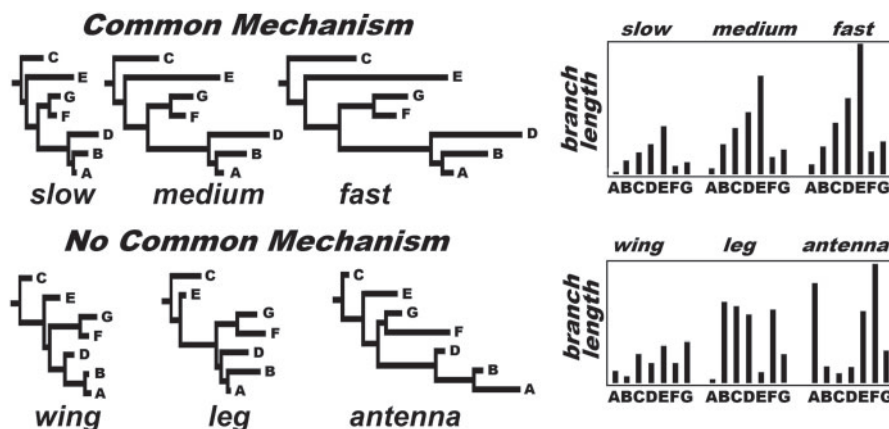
Common Mechanism

C
E
G
F
D
B
A
slow

C
E
G
F
D
B
A
medium

C
E
G
F
D
B
A
fast

slow medium fast

branch length

ABCDEFG ABCDEFG ABCDEFG

No Common Mechanism

C
E
G
F
D
B
A
wing

C
E
G
F
D
B
A
leg

C
E
G
F
D
B
A
antenna

wing leg antenna

branch length

ABCDEFG ABCDEFG ABCDEFG